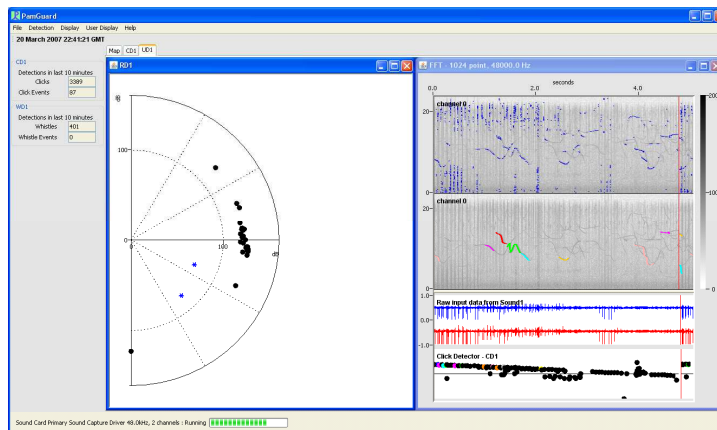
PamGuard

File Detection Display User Display Help

20 March 2007 22:41:21 GMT

Map CD1 UD1

CD1
Detections in last 10 minutes
Clicks 3389
Click Events 87

WD1
Detections in last 10 minutes
Whistles 401
Whistle Events 0

RD1

dB
100
0
100
dB

FFT - 1024 point, 48000.0 Hz

seconds
0.0
2.0
4.0

channel 0
20
0
channel 0
20
0

-200
-100
-0

Raw input data from Sound1
1.0
0.0
-1.0

Click Detector - CD1

Sound Card Primary Sound Capture Driver 48.0kHz, 2 channels : Running